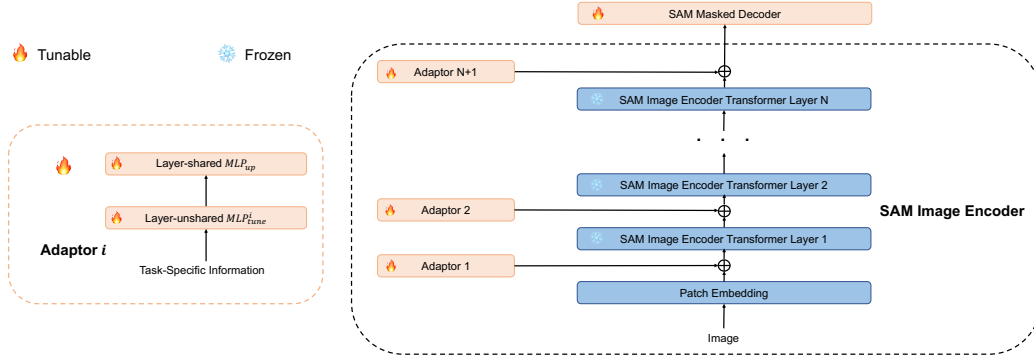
Tunable

Frozen

Layer-shared $MLP_{up}$

Layer-unshared $MLP_{tune}^{i}$

Task-Specific Information

Adaptor $i$

SAM Masked Decoder

Adaptor N+1

SAM Image Encoder Transformer Layer N

. . .

SAM Image Encoder Transformer Layer 2

Adaptor 2

SAM Image Encoder

SAM Image Encoder Transformer Layer 1

Adaptor 1

Patch Embedding

Image